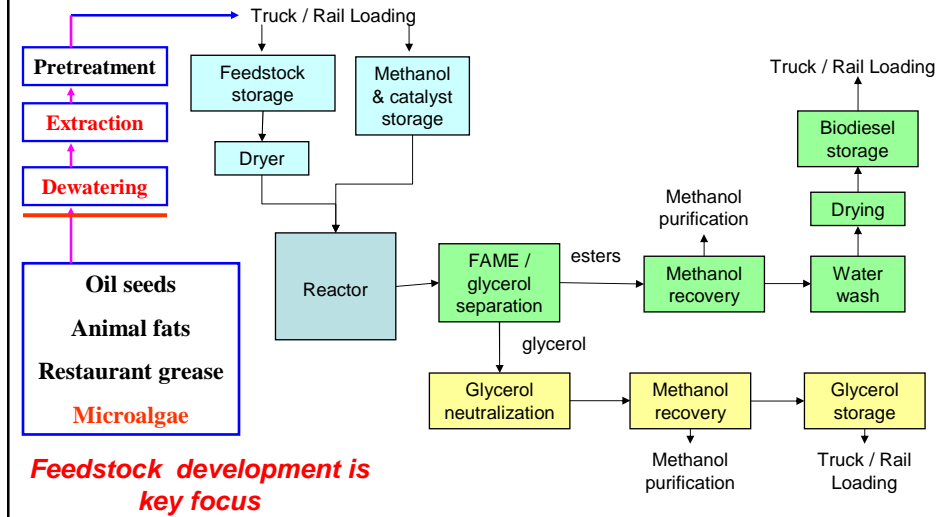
Pretreatment

Extraction

Dewatering

Oil seeds

Animal fats

Restaurant grease

Microalgae

Feedstock development is key focus

Truck / Rail Loading

Feedstock storage

Methanol & catalyst storage

Dryer

Reactor

FAME / glycerol separation

esters

glycerol

Methanol purification

Methanol recovery

Truck / Rail Loading

Biodiesel storage

Drying

Water wash

Glycerol neutralization

Methanol recovery

Methanol purification

Glycerol storage

Truck / Rail Loading